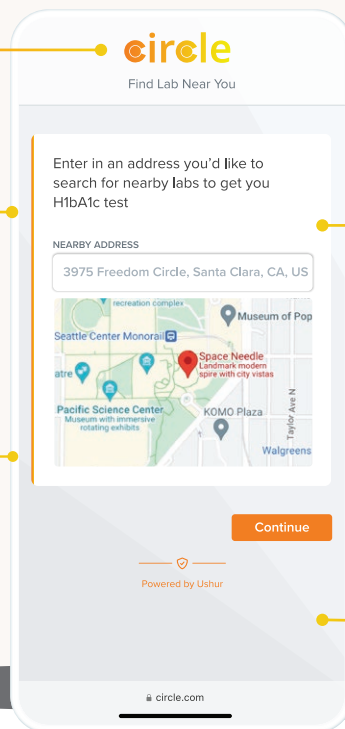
circle

Find Lab Near You

Enter in an address you'd like to search for nearby labs to get you H1bA1c test

NEARBY ADDRESS

3975 Freedom Circle, Santa Clara, CA, US

recreation complex
Museum of Pop
Seattle Center Monorail
Space Needle
Landmark modern spire with city vistas
atre
Pacific Science Center
Museum with immersive rotating exhibits
KOMO Plaza
Taylor Ave N
Walgreens

Continue

Powered by Ushur

circle.com